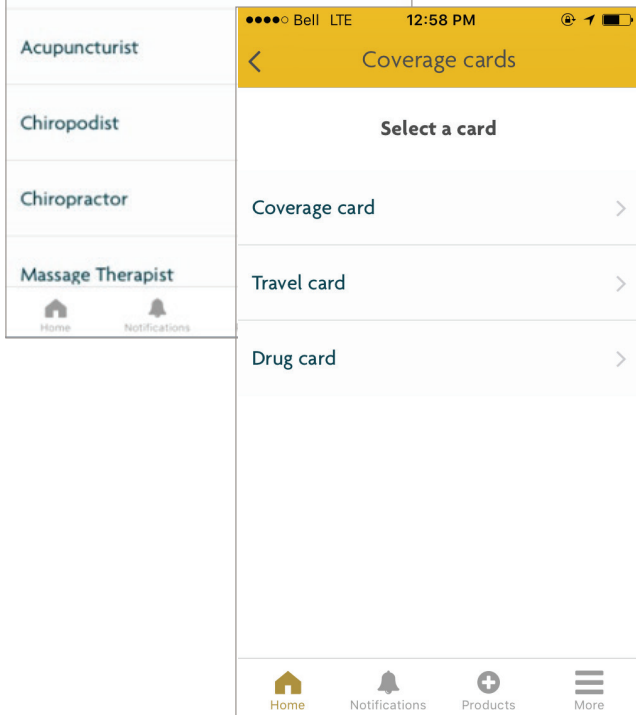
Acupuncturist

Chiropodist

Chiropractor

Massage Therapist

Home Notifications

●●●●○ Bell LTE 12:58 PM

<

Coverage cards

Select a card

Coverage card >

Travel card >

Drug card >

Home Notifications Products More